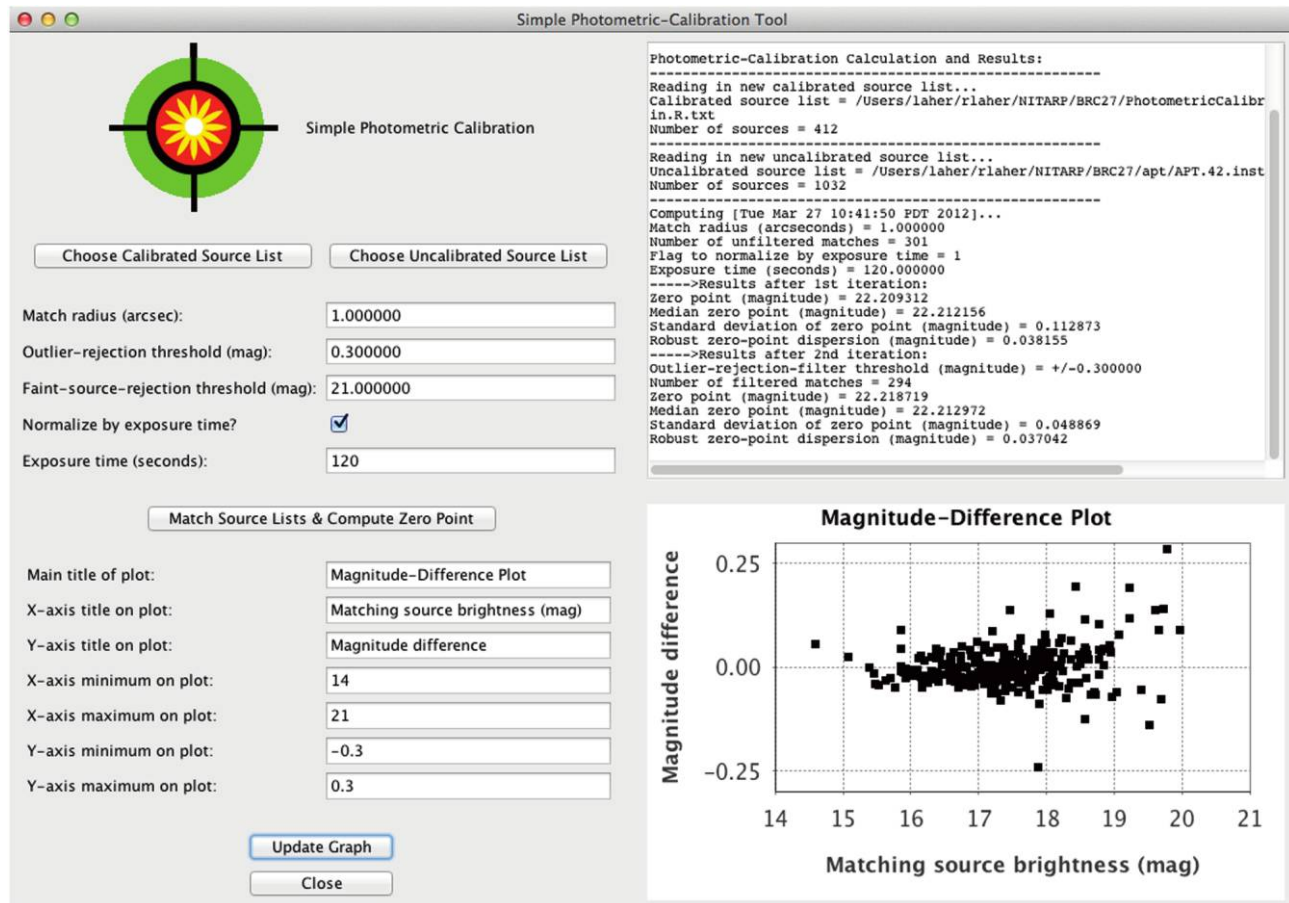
Simple Photometric-Calibration Tool

Simple Photometric Calibration

Choose Calibrated Source List
Choose Uncalibrated Source List

Match radius (arcsec): 1.000000
Outlier-rejection threshold (mag): 0.300000
Faint-source-rejection threshold (mag): 21.000000
Normalize by exposure time?
Exposure time (seconds): 120

Match Source Lists & Compute Zero Point

Main title of plot: Magnitude-Difference Plot
X-axis title on plot: Matching source brightness (mag)
Y-axis title on plot: Magnitude difference
X-axis minimum on plot: 14
X-axis maximum on plot: 21
Y-axis minimum on plot: -0.3
Y-axis maximum on plot: 0.3

Update Graph
Close

Photometric-Calibration Calculation and Results:
----------------------------------------------------
Reading in new calibrated source list...
Calibrated source list = /Users/laher/rlaher/NITARP/BRC27/PhotometricCalibrin.R.txt
Number of sources = 412
----------------------------------------------------
Reading in new uncalibrated source list...
Uncalibrated source list = /Users/laher/rlaher/NITARP/BRC27/apt/APT.42.inst
Number of sources = 1032
----------------------------------------------------
Computing [Tue Mar 27 10:41:50 PDT 2012]...
Match radius (arcseconds) = 1.000000
Number of unfiltered matches = 301
Flag to normalize by exposure time = 1
Exposure time (seconds) = 120.000000
----->Results after 1st iteration:
Zero point (magnitude) = 22.209312
Median zero point (magnitude) = 22.212156
Standard deviation of zero point (magnitude) = 0.112873
Robust zero-point dispersion (magnitude) = 0.038155
----->Results after 2nd iteration:
Outlier-rejection-filter threshold (magnitude) = +/-0.300000
Number of filtered matches = 294
Zero point (magnitude) = 22.218719
Median zero point (magnitude) = 22.212972
Standard deviation of zero point (magnitude) = 0.048869
Robust zero-point dispersion (magnitude) = 0.037042

Magnitude-Difference Plot
Magnitude difference
0.25
0.00
-0.25
14 15 16 17 18 19 20 21
Matching source brightness (mag)